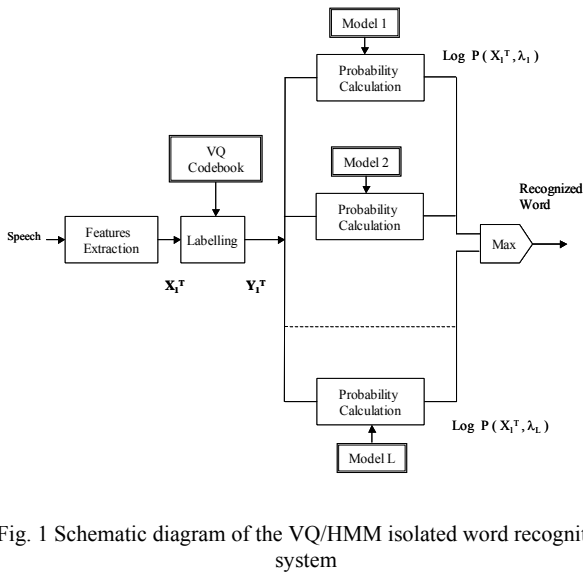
Model 1

Log $P(X_1^T, \lambda_1)$

Probability Calculation

VQ Codebook

Model 2

Recognized Word

Speech

Features Extraction

Labelling

Probability Calculation

Max

$X_1^T$

$Y_1^T$

Probability Calculation

Log $P(X_1^T, \lambda_L)$

Model L

Fig. 1 Schematic diagram of the VQ/HMM isolated word recogni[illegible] system